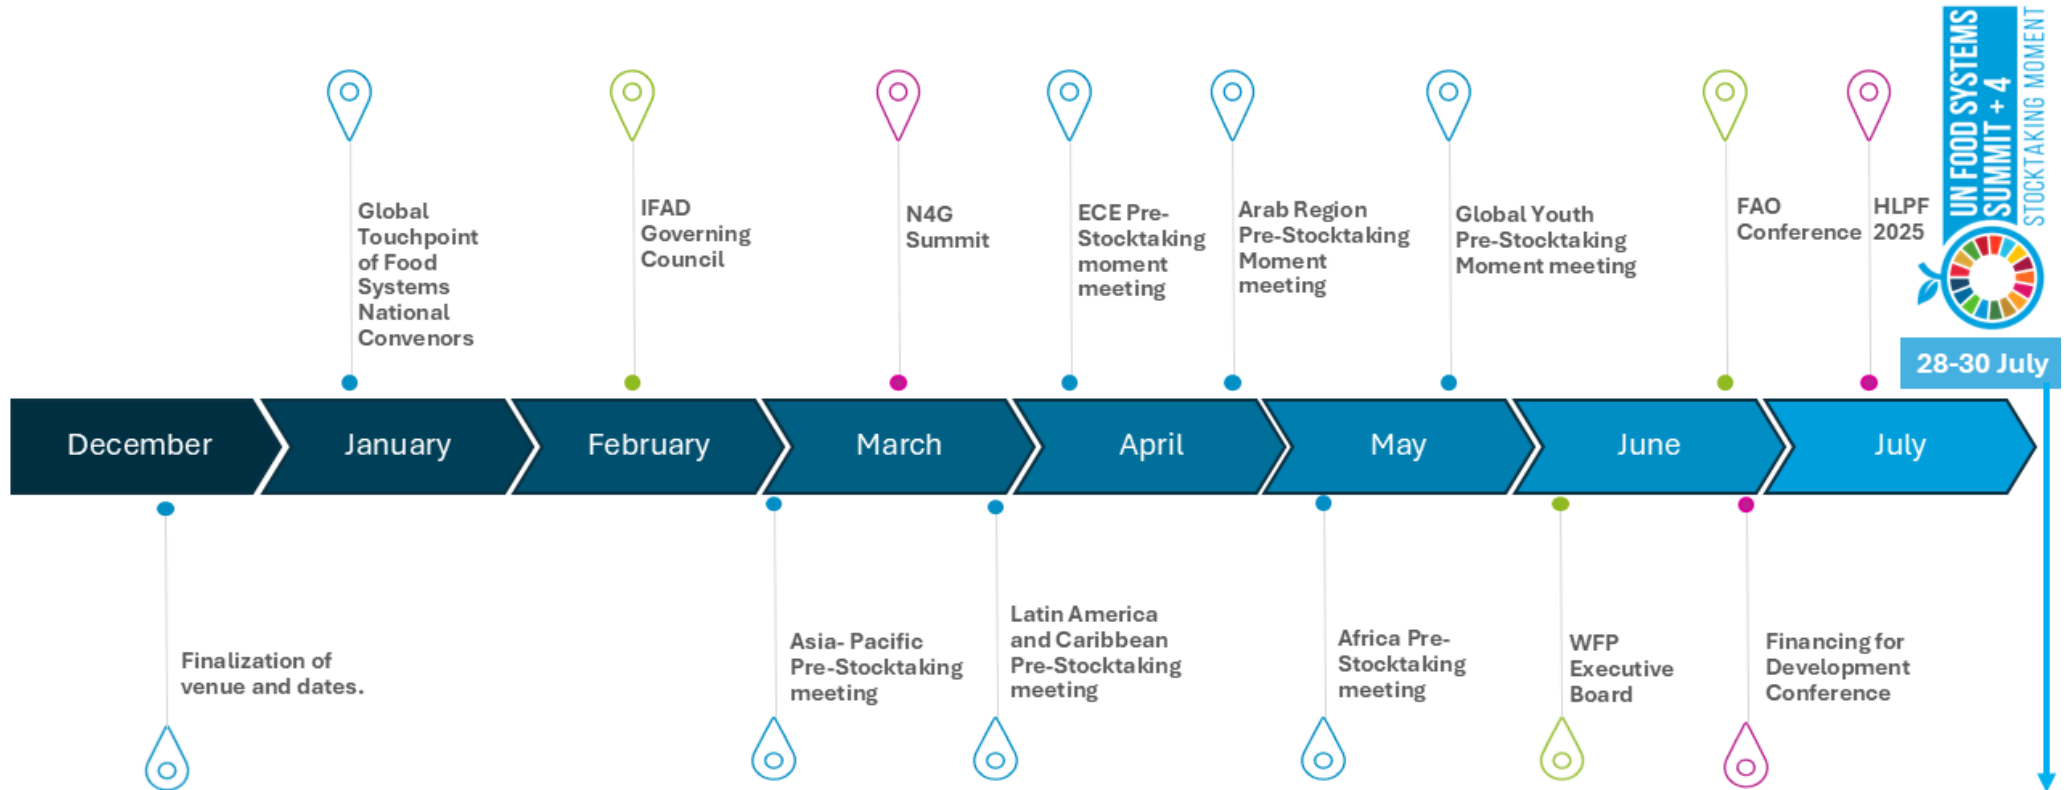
UN FOOD SYSTEMS SUMMIT + 4
STOCKTAKING MOMENT

Global Touchpoint of Food Systems National Convenors

IFAD Governing Council

N4G Summit

ECE Pre-Stocktaking moment meeting

Arab Region Pre-Stocktaking Moment meeting

Global Youth Pre-Stocktaking Moment meeting

FAO Conference

HLPF 2025

28-30 July

December

January

February

March

April

May

June

July

Finalization of venue and dates.

Asia- Pacific Pre-Stocktaking meeting

Latin America and Caribbean Pre-Stocktaking meeting

Africa Pre-Stocktaking meeting

WFP Executive Board

Financing for Development Conference